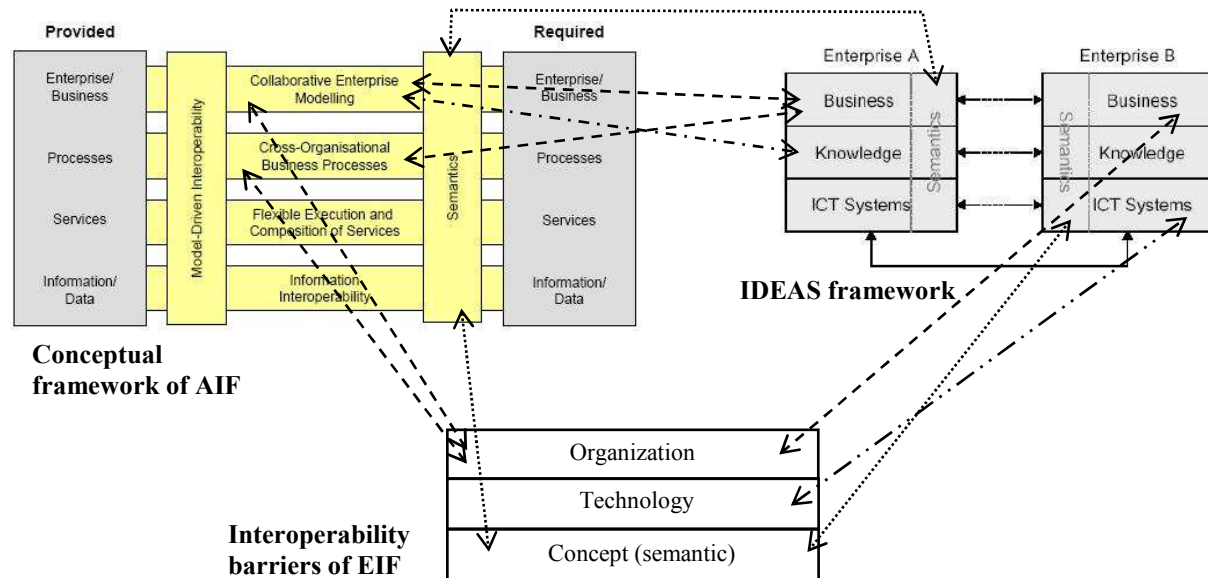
Provided

Enterprise/ Business

Processes

Services

Information/ Data

Model-Driven Interoperability

Collaborative Enterprise Modelling

Cross-Organisational Business Processes

Flexible Execution and Composition of Services

Information Interoperability

Semantics

Required

Enterprise/ Business

Processes

Services

Information/ Data

Conceptual framework of AIF

Enterprise A

Business

Knowledge

ICT Systems

Semantics

Enterprise B

Business

Knowledge

ICT Systems

Semantics

IDEAS framework

Organization

Technology

Concept (semantic)

Interoperability barriers of EIF